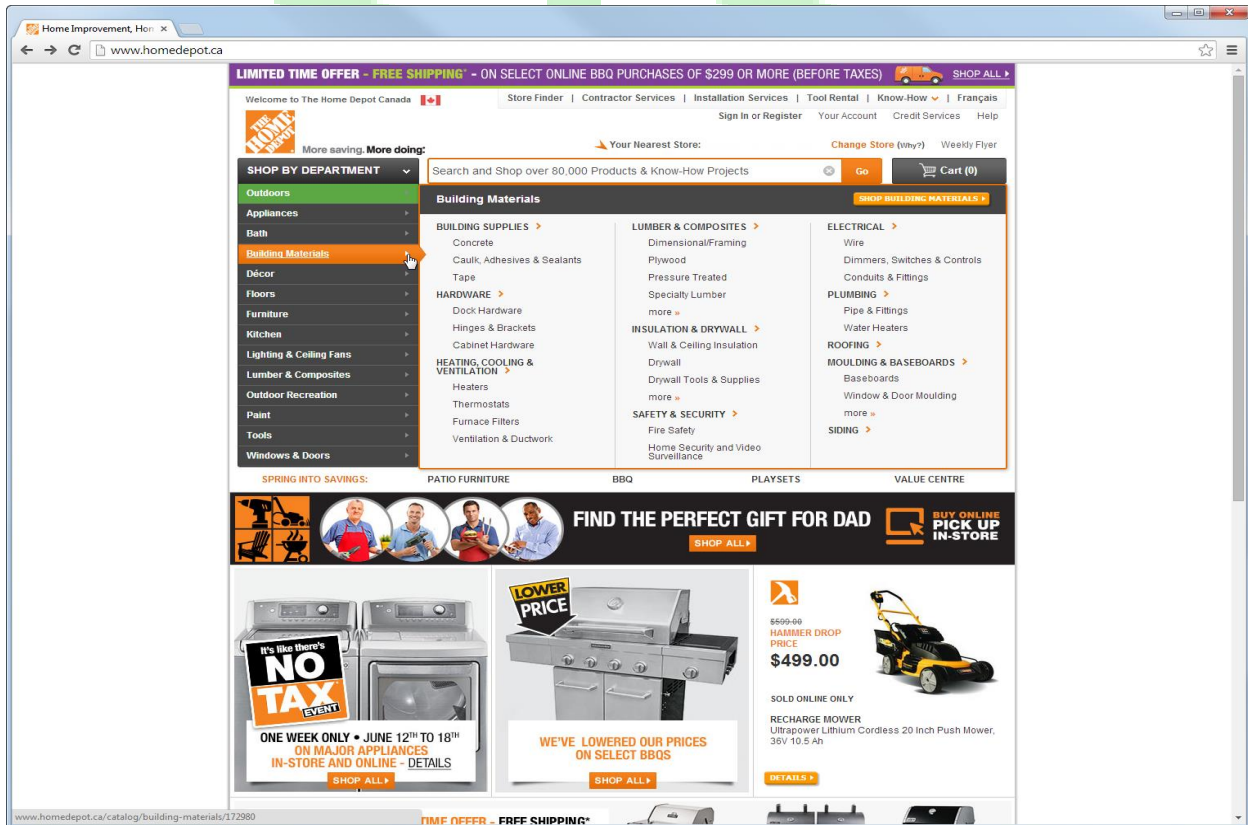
Home Improvement, Hon ×

www.homedepot.ca

LIMITED TIME OFFER - FREE SHIPPING* - ON SELECT ONLINE BBQ PURCHASES OF $299 OR MORE (BEFORE TAXES) SHOP ALL

Welcome to The Home Depot Canada

Store Finder | Contractor Services | Installation Services | Tool Rental | Know-How | Français

Sign In or Register Your Account Credit Services Help

THE HOME DEPOT

More saving. More doing.

Your Nearest Store: Change Store (Why?) Weekly Flyer

SHOP BY DEPARTMENT

Search and Shop over 80,000 Products & Know-How Projects

Go

Cart (0)

Outdoors
Appliances
Bath
Building Materials
Décor
Floors
Furniture
Kitchen
Lighting & Ceiling Fans
Lumber & Composites
Outdoor Recreation
Paint
Tools
Windows & Doors

Building Materials

SHOP BUILDING MATERIALS

BUILDING SUPPLIES
Concrete
Caulk, Adhesives & Sealants
Tape
HARDWARE
Dock Hardware
Hinges & Brackets
Cabinet Hardware
HEATING, COOLING & VENTILATION
Heaters
Thermostats
Furnace Filters
Ventilation & Ductwork

LUMBER & COMPOSITES
Dimensional/Framing
Plywood
Pressure Treated
Specialty Lumber
more »
INSULATION & DRYWALL
Wall & Ceiling Insulation
Drywall
Drywall Tools & Supplies
more »
SAFETY & SECURITY
Fire Safety
Home Security and Video Surveillance

ELECTRICAL
Wire
Dimmers, Switches & Controls
Conduits & Fittings
PLUMBING
Pipe & Fittings
Water Heaters
ROOFING
MOULDING & BASEBOARDS
Baseboards
Window & Door Moulding
more »
SIDING

SPRING INTO SAVINGS: PATIO FURNITURE BBQ PLAYSETS VALUE CENTRE

FIND THE PERFECT GIFT FOR DAD
SHOP ALL
BUY ONLINE PICK UP IN-STORE

It's like there's NO TAX EVENT
ONE WEEK ONLY • JUNE 12TH TO 18TH
ON MAJOR APPLIANCES
IN-STORE AND ONLINE - DETAILS
SHOP ALL

LOWER PRICE
WE'VE LOWERED OUR PRICES ON SELECT BBQS
SHOP ALL

$599.00
HAMMER DROP PRICE
$499.00
SOLD ONLINE ONLY
RECHARGE MOWER
Ultrapower Lithium Cordless 20 Inch Push Mower, 36V 10.5 Ah
DETAILS

www.homedepot.ca/catalog/building-materials/172980

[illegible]IME OFFER - FREE SHIPPING*